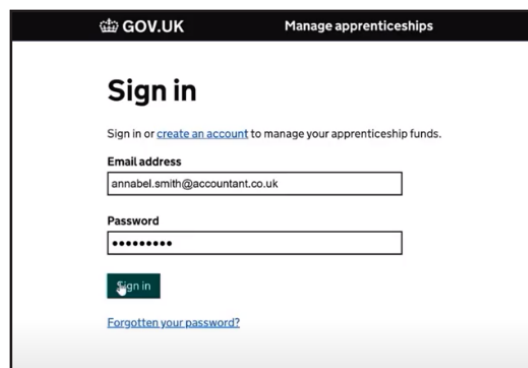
GOV.UK

Manage apprenticeships

Sign in

Sign in or create an account to manage your apprenticeship funds.

Email address

annabel.smith@accountant.co.uk

Password

•••••••••

Sign in

Forgotten your password?